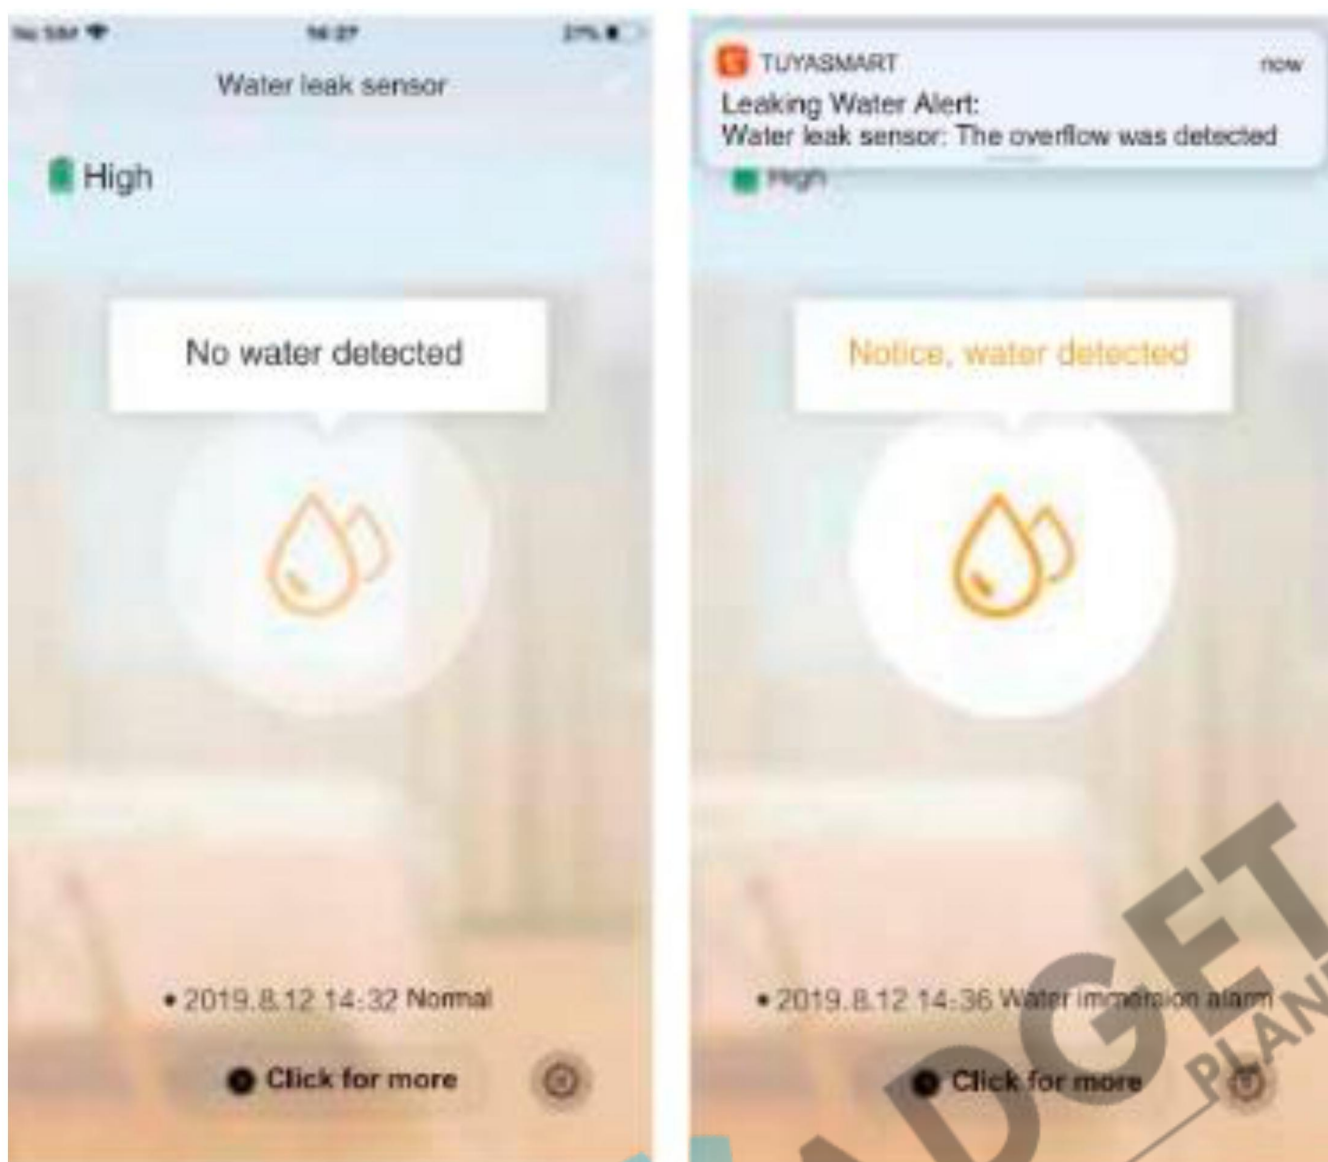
No SIM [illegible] 14:27 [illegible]%

Water leak sensor

High

No water detected

• 2019.8.12 14:32 Normal

Click for more

TUYASMART now
Leaking Water Alert:
Water leak sensor: The overflow was detected

High

Notice, water detected

• 2019.8.12 14:36 Water immersion alarm

Click for more

GADGET PLANET